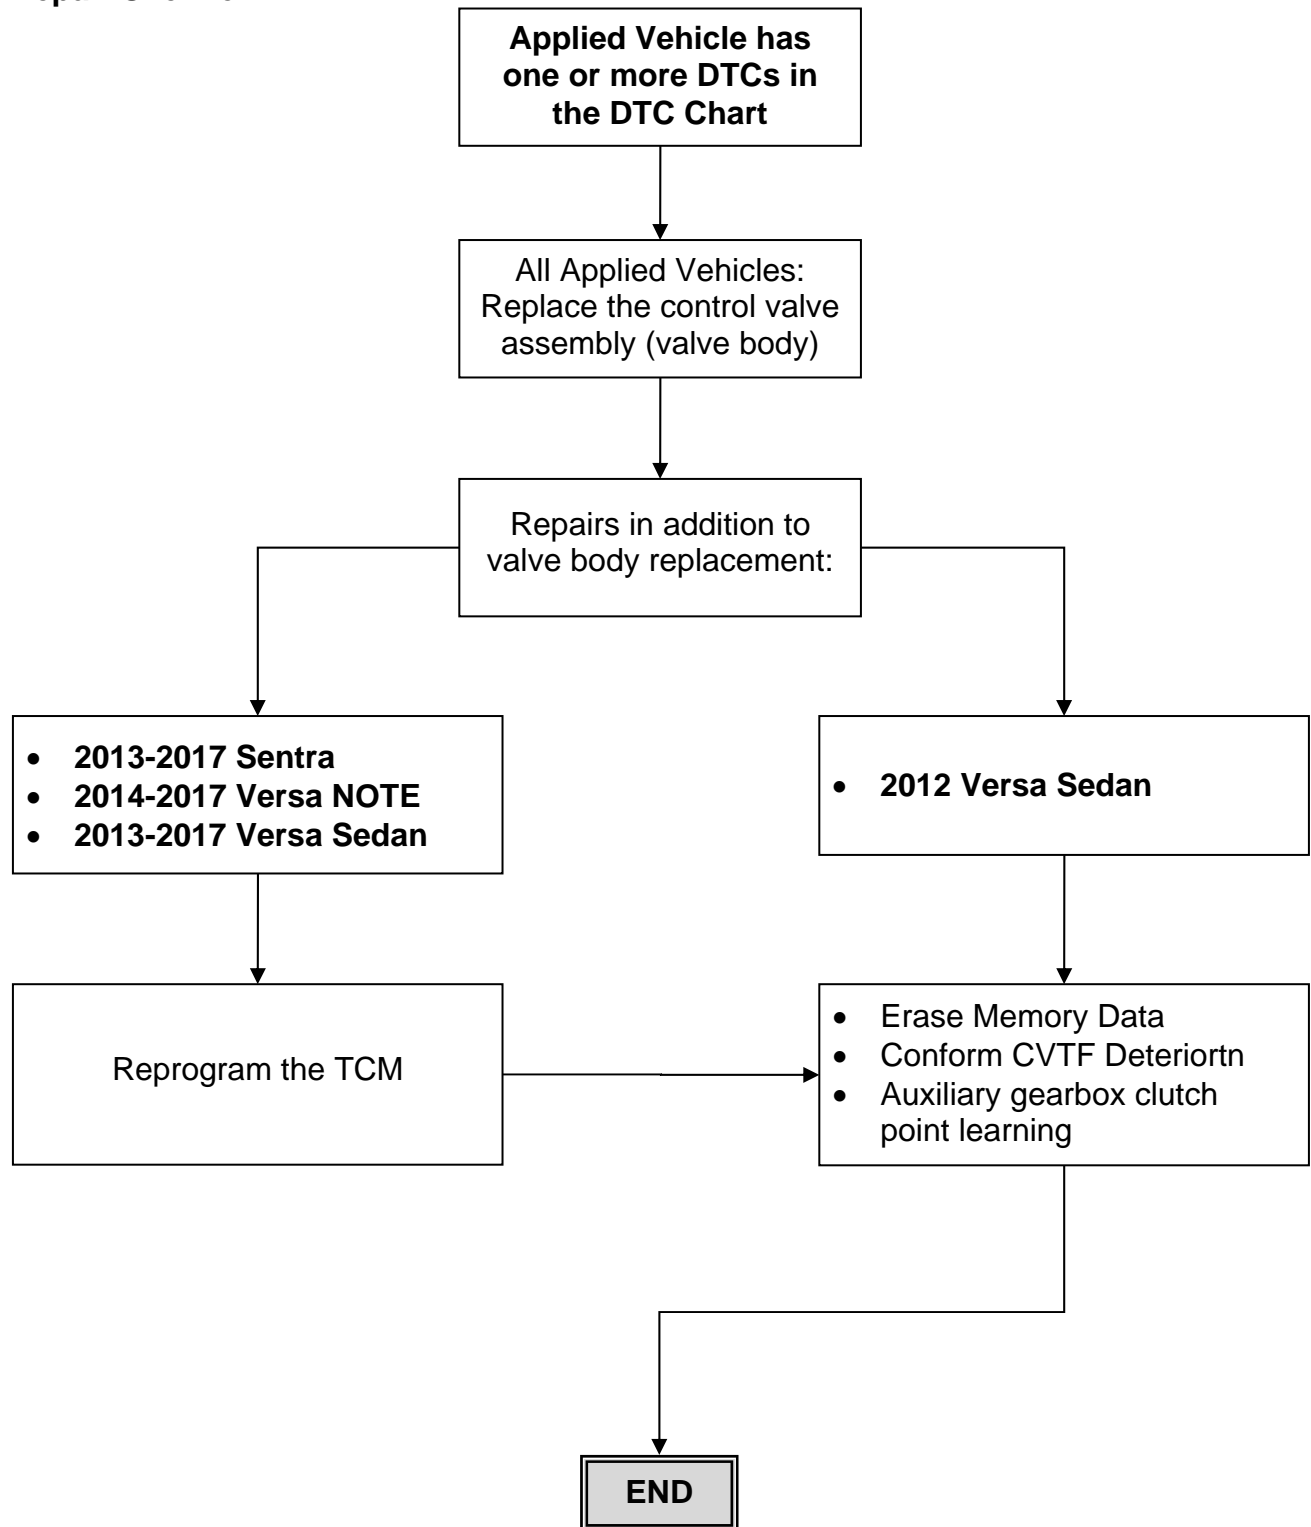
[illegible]

Applied Vehicle has one or more DTCs in the DTC Chart

All Applied Vehicles: Replace the control valve assembly (valve body)

Repairs in addition to valve body replacement:

- 2013-2017 Sentra
- 2014-2017 Versa NOTE
- 2013-2017 Versa Sedan

- 2012 Versa Sedan

Reprogram the TCM

- Erase Memory Data
- Conform CVTF Deteriortn
- Auxiliary gearbox clutch point learning

END